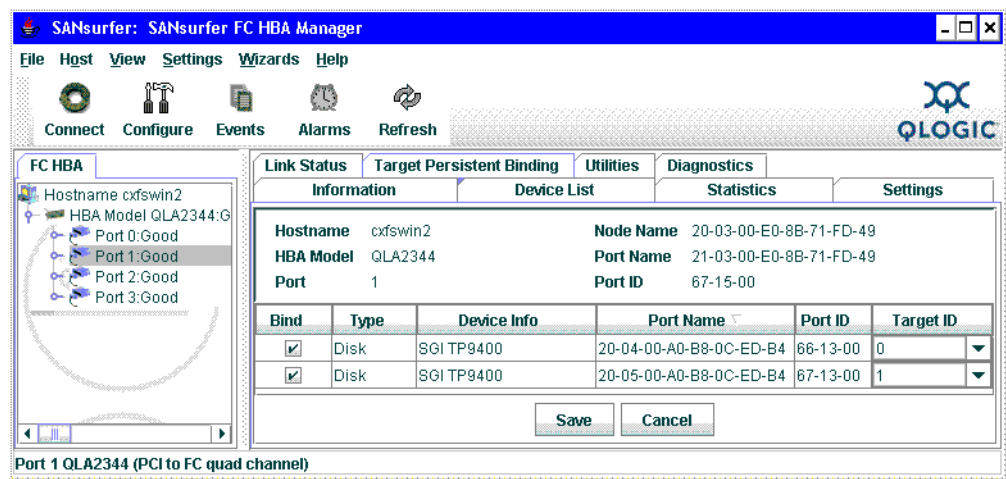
SANsurfer: SANsurfer FC HBA Manager

File Host View Settings Wizards Help

Connect Configure Events Alarms Refresh

QLOGIC

FC HBA

Hostname cxfswin2
HBA Model QLA2344:G
Port 0:Good
Port 1:Good
Port 2:Good
Port 3:Good

Link Status | Target Persistent Binding | Utilities | Diagnostics
Information | Device List | Statistics | Settings

Hostname cxfswin2
HBA Model QLA2344
Port 1
Node Name 20-03-00-E0-8B-71-FD-49
Port Name 21-03-00-E0-8B-71-FD-49
Port ID 67-15-00

| Bind | Type | Device Info | Port Name | Port ID | Target ID |
|---|---|---|---|---|---|
| ✔ | Disk | SGI TP9400 | 20-04-00-A0-B8-0C-ED-B4 | 66-13-00 | 0 |
| ✔ | Disk | SGI TP9400 | 20-05-00-A0-B8-0C-ED-B4 | 67-13-00 | 1 |

Save Cancel

Port 1 QLA2344 (PCI to FC quad channel)